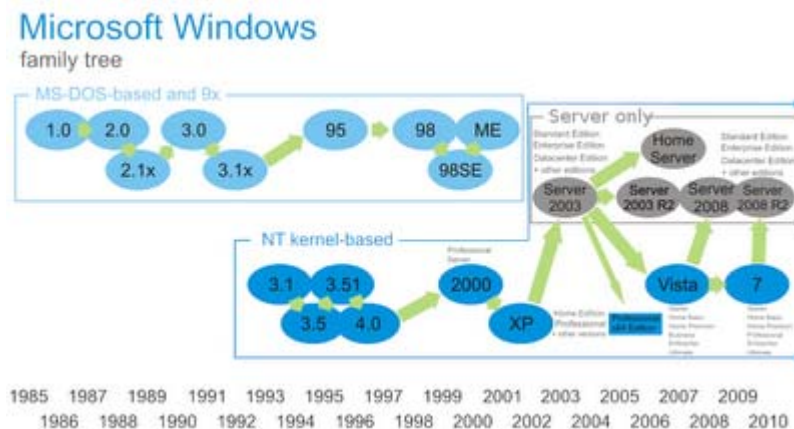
Microsoft Windows
family tree

MS-DOS-based and 9x

1.0
2.0
2.1x
3.0
3.1x
95
98
ME
98SE

Server only

Standard Edition
Enterprise Edition
Datacenter Edition
+ other editions

Home Server

Standard Edition
Enterprise Edition
Datacenter Edition
+ other editions

Server 2003
Server 2003 R2
Server 2008
Server 2008 R2

NT kernel-based

3.1
3.51
3.5
4.0

Professional
Server

2000

XP

Home Edition
Professional
+ other versions

Professional x64 Edition

Vista

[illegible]

7

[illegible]

1985 1987 1989 1991 1993 1995 1997 1999 2001 2003 2005 2007 2009
1986 1988 1990 1992 1994 1996 1998 2000 2002 2004 2006 2008 2010